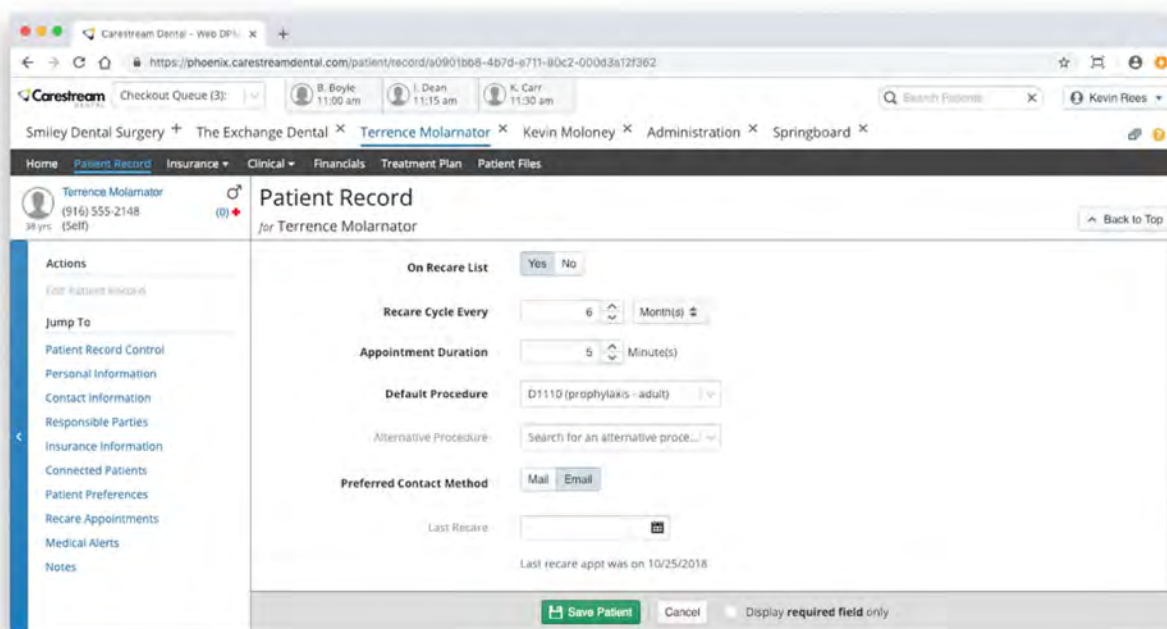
Carestream Dental - Web DPM ×

https://phoenix.carestreamdental.com/patient/record/a0901bb8-4b7d-e711-80c2-000d3a12f362

Carestream DENTAL Checkout Queue (3): B. Boyle 11:00 am I. Dean 11:15 am K. Carr 11:30 am Search Patients × Kevin Rees

Smiley Dental Surgery + The Exchange Dental × Terrence Molarnator × Kevin Moloney × Administration × Springboard ×

Home Patient Record Insurance Clinical Financials Treatment Plan Patient Files

Terrence Molarnator (916) 555-2148 38 yrs (Self) (0)

Patient Record
for Terrence Molarnator

Back to Top

Actions
Edit Patient Records
Jump To
Patient Record Control
Personal Information
Contact Information
Responsible Parties
Insurance Information
Connected Patients
Patient Preferences
Recare Appointments
Medical Alerts
Notes

On Recare List Yes No
Recare Cycle Every 6 Month(s)
Appointment Duration 5 Minute(s)
Default Procedure D1110 (prophylaxis - adult)
Alternative Procedure Search for an alternative proce...
Preferred Contact Method Mail Email
Last Recare
Last recare appt was on 10/25/2018

Save Patient Cancel Display required field only